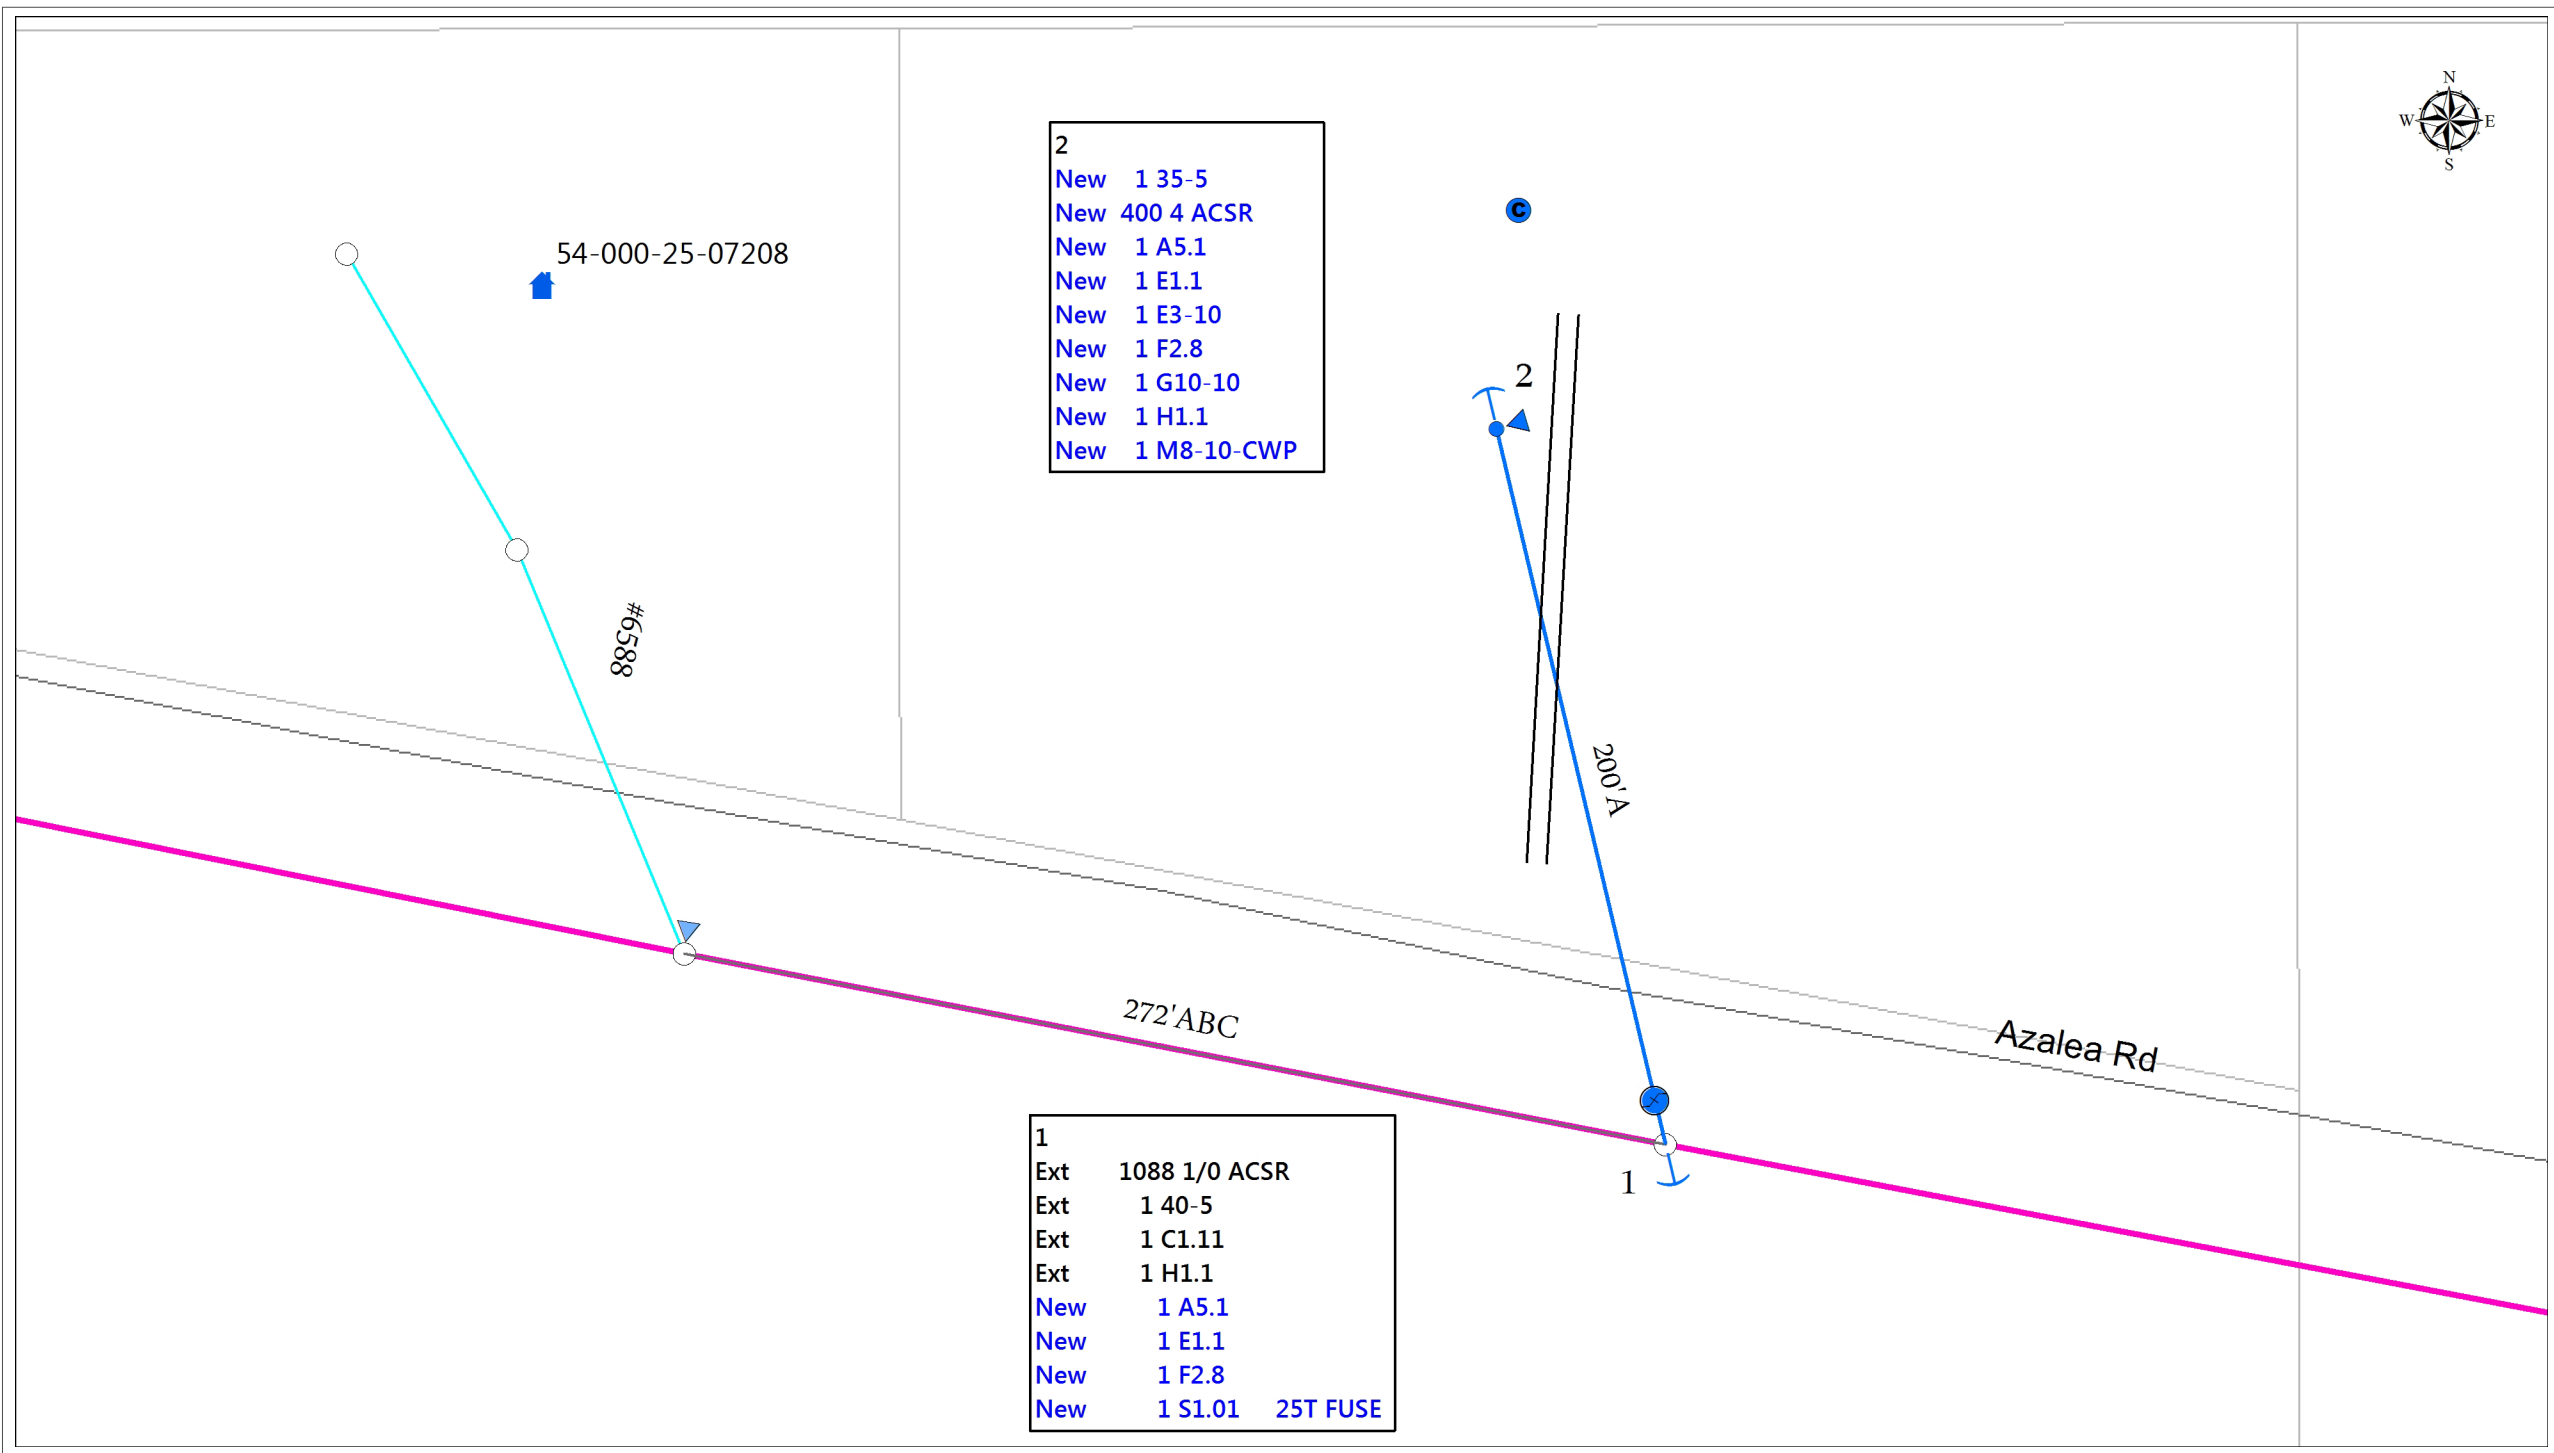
2
New 1 35-5
New 400 4 ACSR
New 1 A5.1
New 1 E1.1
New 1 E3-10
New 1 F2.8
New 1 G10-10
New 1 H1.1
New 1 M8-10-CWP

N
W E
S

54-000-25-07208

C

2

#6588

200'A

272'ABC

Azalea Rd

1

1
Ext 1088 1/0 ACSR
Ext 1 40-5
Ext 1 C1.11
Ext 1 H1.1
New 1 A5.1
New 1 E1.1
New 1 F2.8
New 1 S1.01 25T FUSE